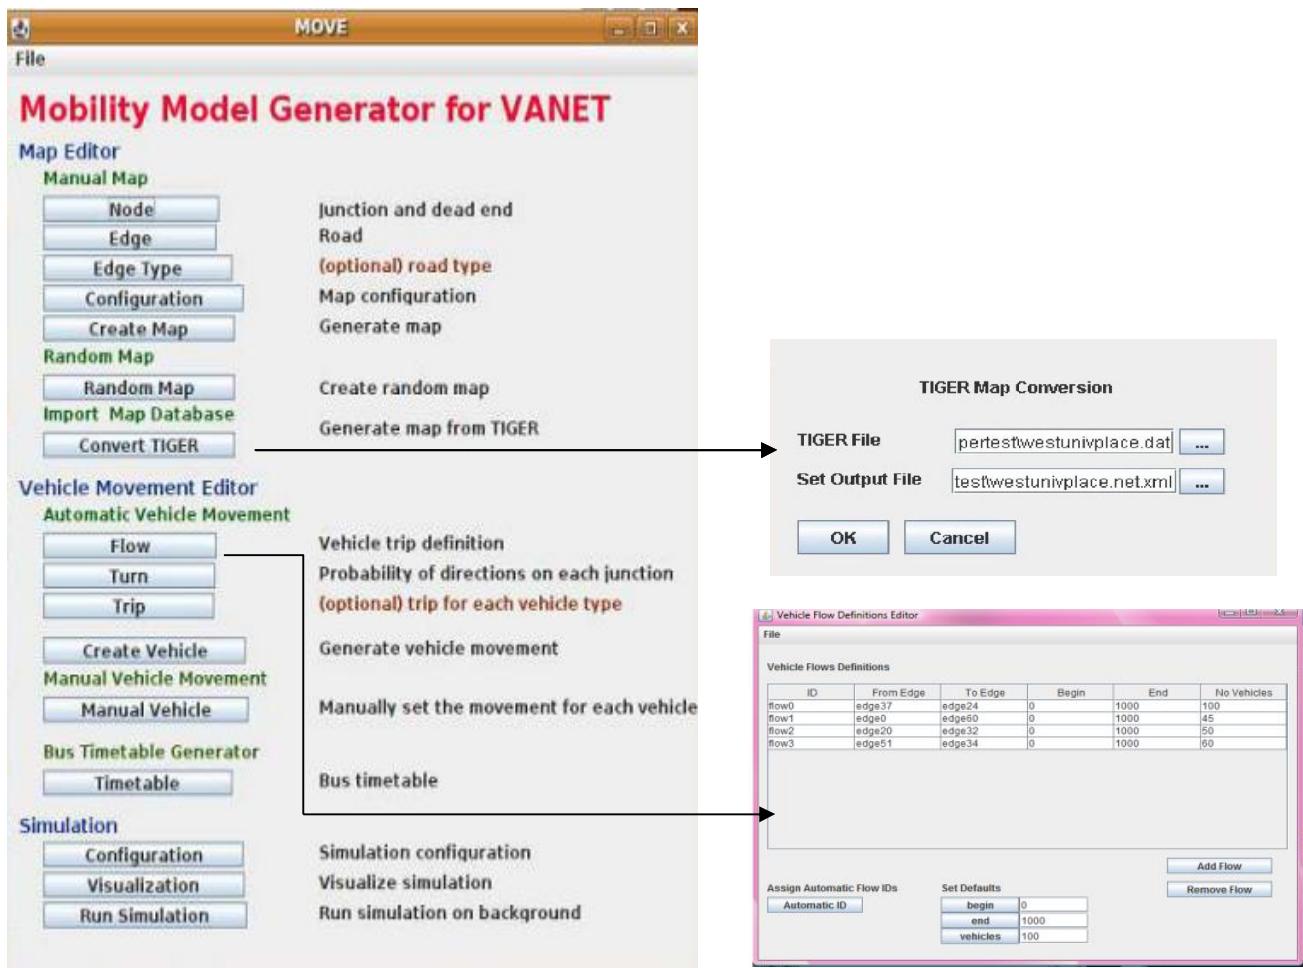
MOVE

File

Mobility Model Generator for VANET

Map Editor

Manual Map

Node Junction and dead end

Edge Road

Edge Type (optional) road type

Configuration Map configuration

Create Map Generate map

Random Map

Random Map Create random map

Import Map Database

Convert TIGER Generate map from TIGER

Vehicle Movement Editor

Automatic Vehicle Movement

Flow Vehicle trip definition

Turn Probability of directions on each junction

Trip (optional) trip for each vehicle type

Create Vehicle Generate vehicle movement

Manual Vehicle Movement

Manual Vehicle Manually set the movement for each vehicle

Bus Timetable Generator

Timetable Bus timetable

Simulation

Configuration Simulation configuration

Visualization Visualize simulation

Run Simulation Run simulation on background

TIGER Map Conversion

TIGER File pertest\westunivplace.dat ...

Set Output File test\westunivplace.net.xml ...

OK Cancel

Vehicle Flow Definitions Editor

File

Vehicle Flows Definitions

| ID | From Edge | To Edge | Begin | End | No Vehicles |
|---|---|---|---|---|---|
| flow0 | edge37 | edge24 | 0 | 1000 | 100 |
| flow1 | edge0 | edge60 | 0 | 1000 | 45 |
| flow2 | edge20 | edge32 | 0 | 1000 | 50 |
| flow3 | edge51 | edge34 | 0 | 1000 | 60 |

Add Flow

Assign Automatic Flow IDs

Set Defaults

Remove Flow

Automatic ID

begin 0

end 1000

vehicles 100